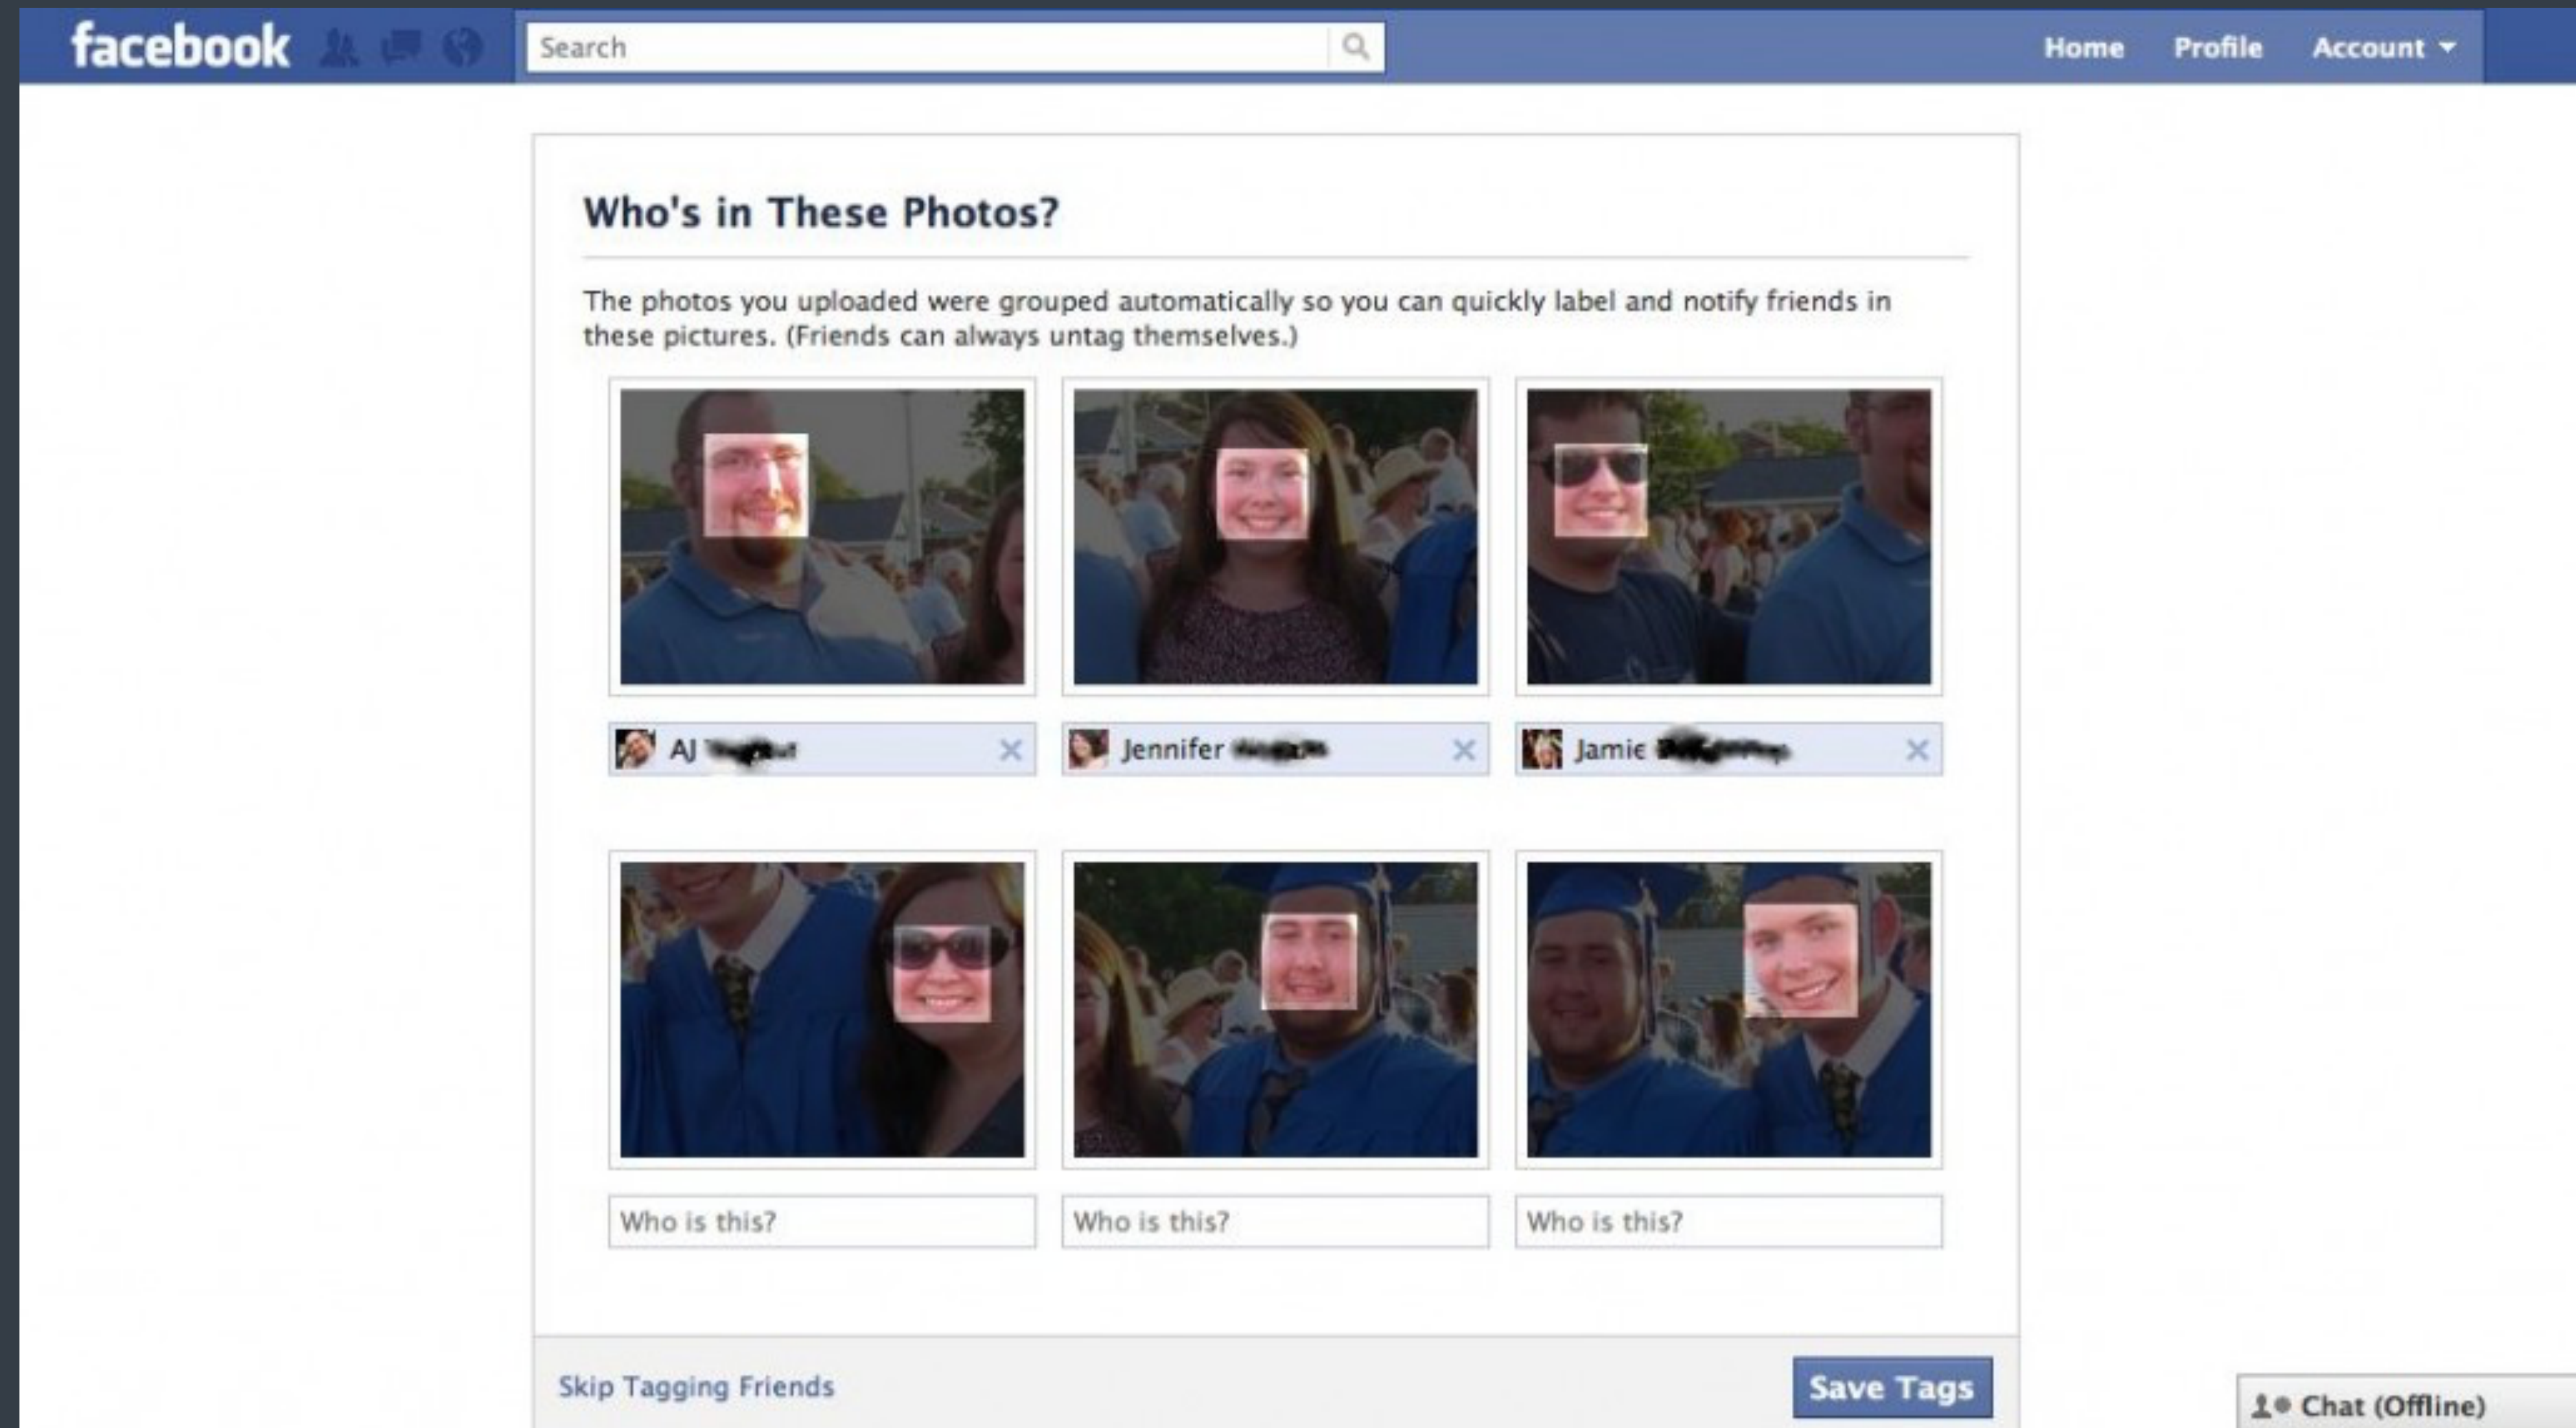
facebook

Search

Home Profile Account

Who's in These Photos?

The photos you uploaded were grouped automatically so you can quickly label and notify friends in these pictures. (Friends can always untag themselves.)

AJ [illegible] ×

Jennifer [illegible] ×

Jamie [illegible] ×

Who is this?

Who is this?

Who is this?

Skip Tagging Friends

Save Tags

Chat (Offline)